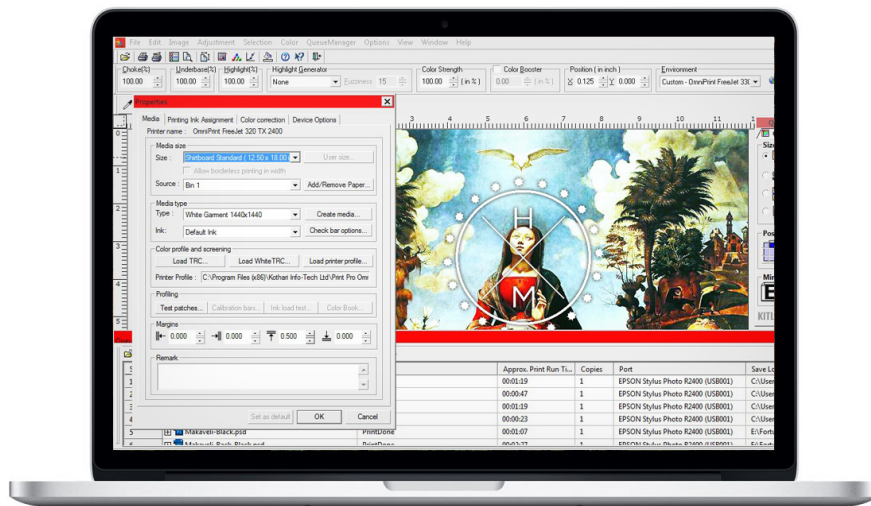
File Edit Image Adjustment Selection Color QueueManager Options View Window Help

Choke(%) 100.00
Underbase(%) 100.00
Highlight(%) 100.00
Highlight Generator None
Fuzziness 15
Color Strength 100.00 ( in % )
Color Booster 0.00
Position ( in inch ) X 0.125 Y 0.000
Environment Custom - OmniPrint FreeJet 330

Properties

Media | Printing Ink Assignment | Color correction | Device Options

Printer name : OmniPrint FreeJet 320 TX 2400

Media size
Size : Shirtboard Standard ( 12.50 x 18.00 ) User size...
Allow borderless printing in width
Source : Bin 1 Add/Remove Paper...

Media type
Type : White Garment 1440x1440 Create media...
Ink: Default Ink Check bar options...

Color profile and screening
Load TRC... Load WhiteTRC... Load printer profile...
Printer Profile : C:\Program Files (x86)\Kothari Info-Tech Ltd\Print Pro Omi

Profiling
Test patches... Calibration bars... Ink load test... Color Book...

Margins
0.000 0.000 0.500 0.000

Remark

Set as default OK Cancel

H M

| S | | | Approx. Print Run Ti... | Copies | Port | Save Lo |
|---|---|---|---|---|---|---|
| 1 | | | 00:01:19 | 1 | EPSON Stylus Photo R2400 (USB001) | C:\User |
| 2 | | | 00:00:47 | 1 | EPSON Stylus Photo R2400 (USB001) | C:\User |
| 3 | | | 00:01:19 | 1 | EPSON Stylus Photo R2400 (USB001) | C:\User |
| 4 | | | 00:00:23 | 1 | EPSON Stylus Photo R2400 (USB001) | C:\User |
| 5 | Makaveli-Black.psd | PrintDone | 00:01:19 | 1 | EPSON Stylus Photo R2400 (USB001) | E:\Fort |
| 6 | Makaveli-Back-Black.psd | PrintDone | 00:00:27 | 1 | EPSON Stylus Photo R2400 (USB001) | E:\Fort |

Size
Pos
Mir
KITL